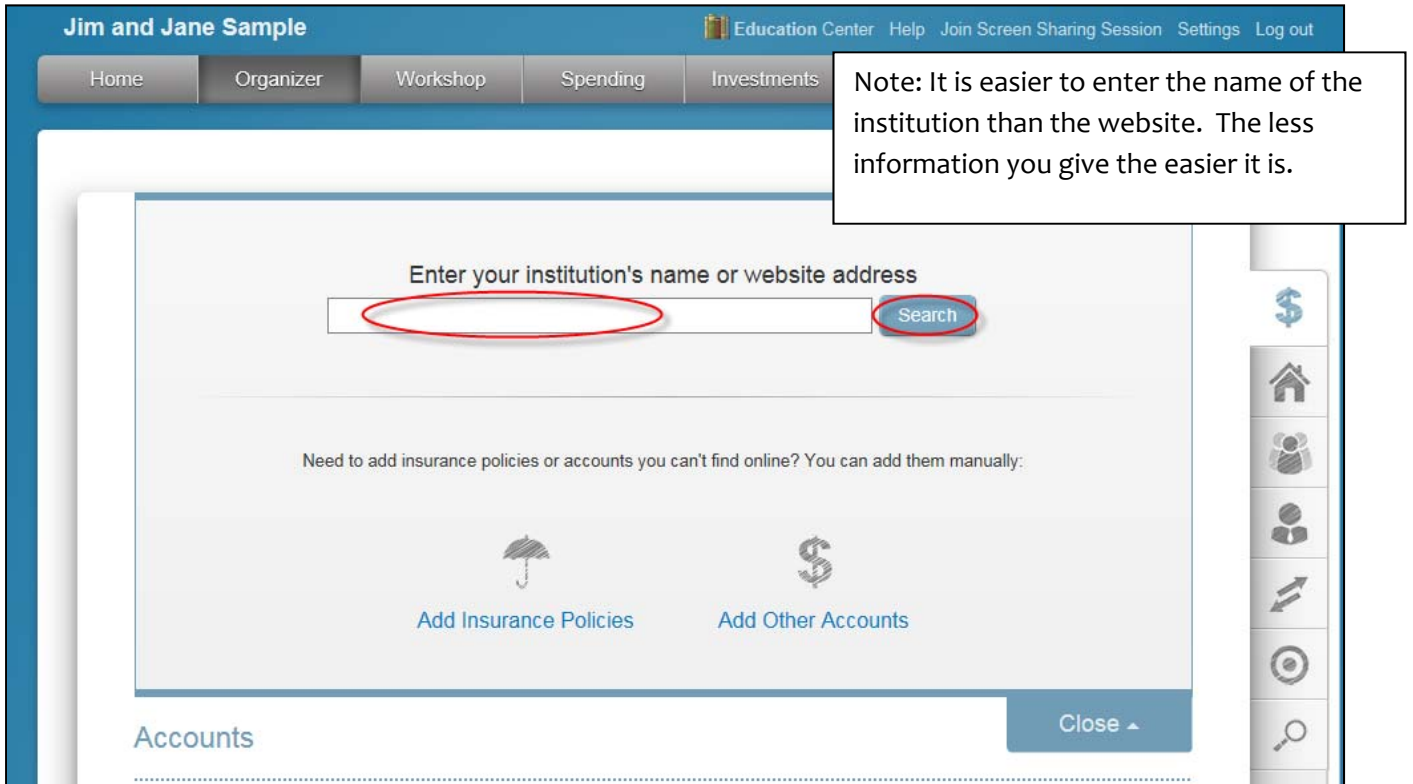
Jim and Jane Sample

Education Center Help Join Screen Sharing Session Settings Log out

Home Organizer Workshop Spending Investments

Note: It is easier to enter the name of the institution than the website. The less information you give the easier it is.

Enter your institution's name or website address

Search

Need to add insurance policies or accounts you can't find online? You can add them manually:

Add Insurance Policies

Add Other Accounts

Close ▲

Accounts